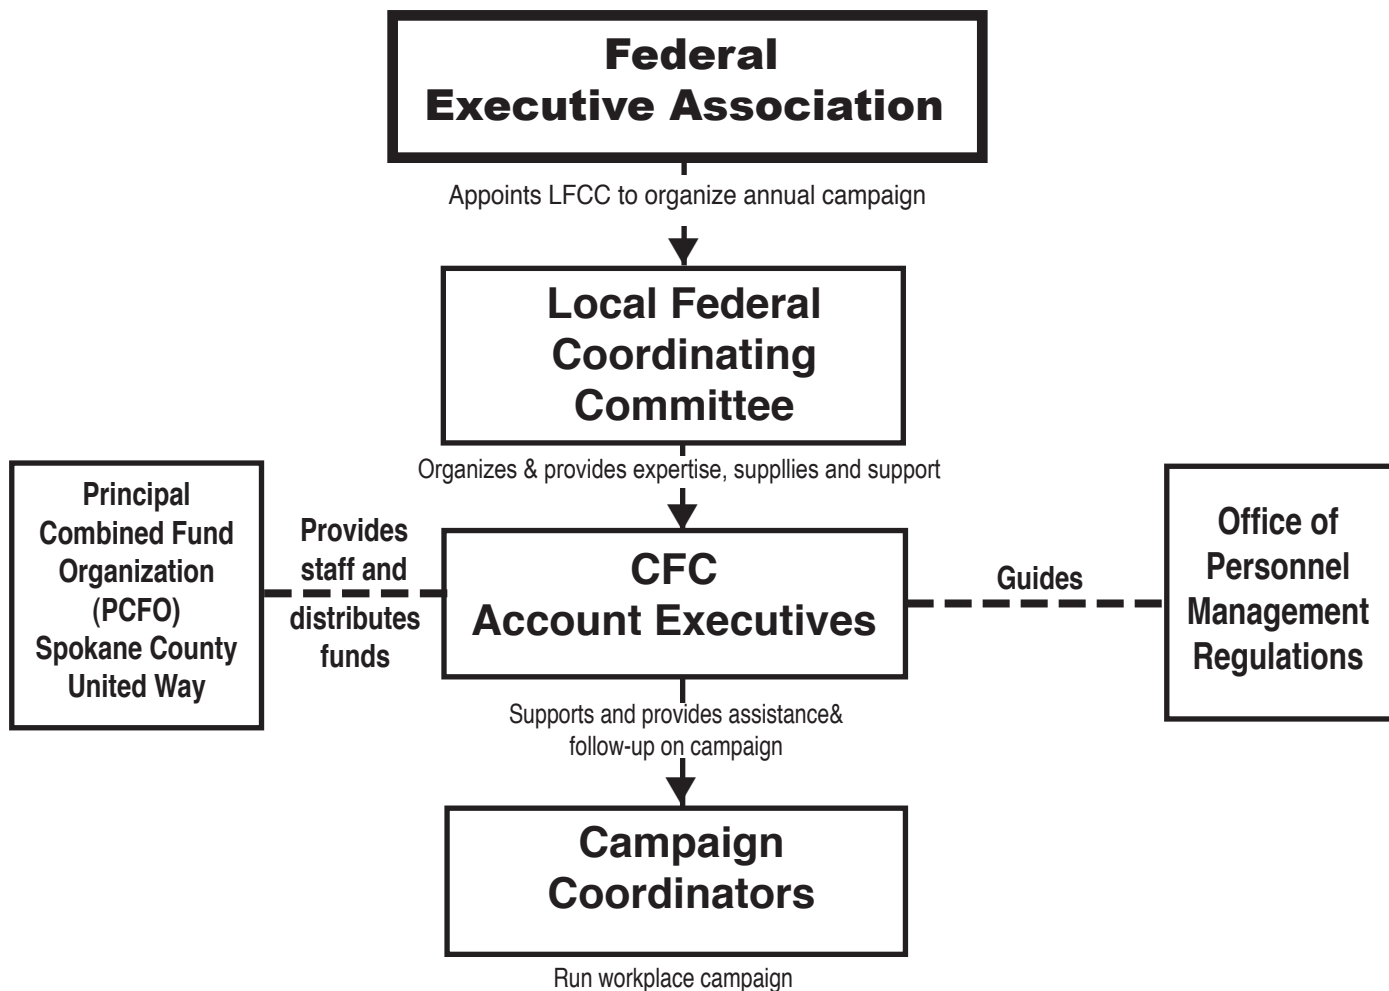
Federal
Executive Association

Appoints LFCC to organize annual campaign

Local Federal
Coordinating
Committee

Organizes & provides expertise, suppllies and support

Principal
Combined Fund
Organization
(PCFO)
Spokane County
United Way

Provides
staff and
distributes
funds

CFC
Account Executives

Guides

Office of
Personnel
Management
Regulations

Supports and provides assistance&
follow-up on campaign

Campaign
Coordinators

Run workplace campaign